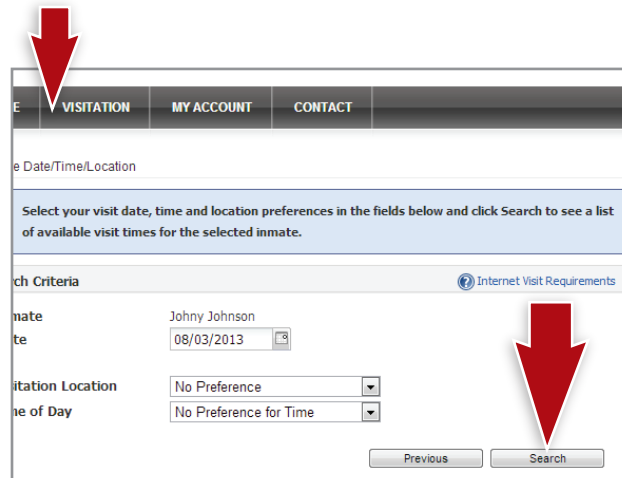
E VISITATION MY ACCOUNT CONTACT

e Date/Time/Location

Select your visit date, time and location preferences in the fields below and click Search to see a list of available visit times for the selected inmate.

rch Criteria

Internet Visit Requirements

nmate Johny Johnson
te 08/03/2013

itation Location No Preference
ne of Day No Preference for Time

Previous Search